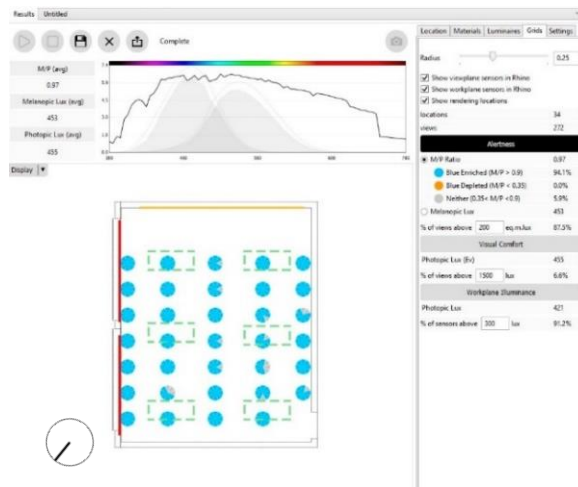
Results Untitled

Complete

M/P (avg)

0.97

Melanopic Lux (avg)

453

Photopic Lux (avg)

455

Display

Location Materials Luminaires Grids Settings

Radius 0.25

Show viewplane sensors in Rhino

Show workplane sensors in Rhino

Show rendering locations

locations 34

views 272

Alertness

M/P Ratio 0.97

Blue Enriched (M/P > 0.9) 94.1%

Blue Depleted (M/P < 0.35) 0.0%

Neither (0.35< M/P <0.9) 5.9%

Melanopic Lux 453

% of views above 200 eq.m.lux 87.5%

Visual Comfort

Photopic Lux (Ev) 455

% of views above 1500 lux 6.6%

Workplane Illuminance

Photopic Lux 421

% of sensors above 300 lux 91.2%